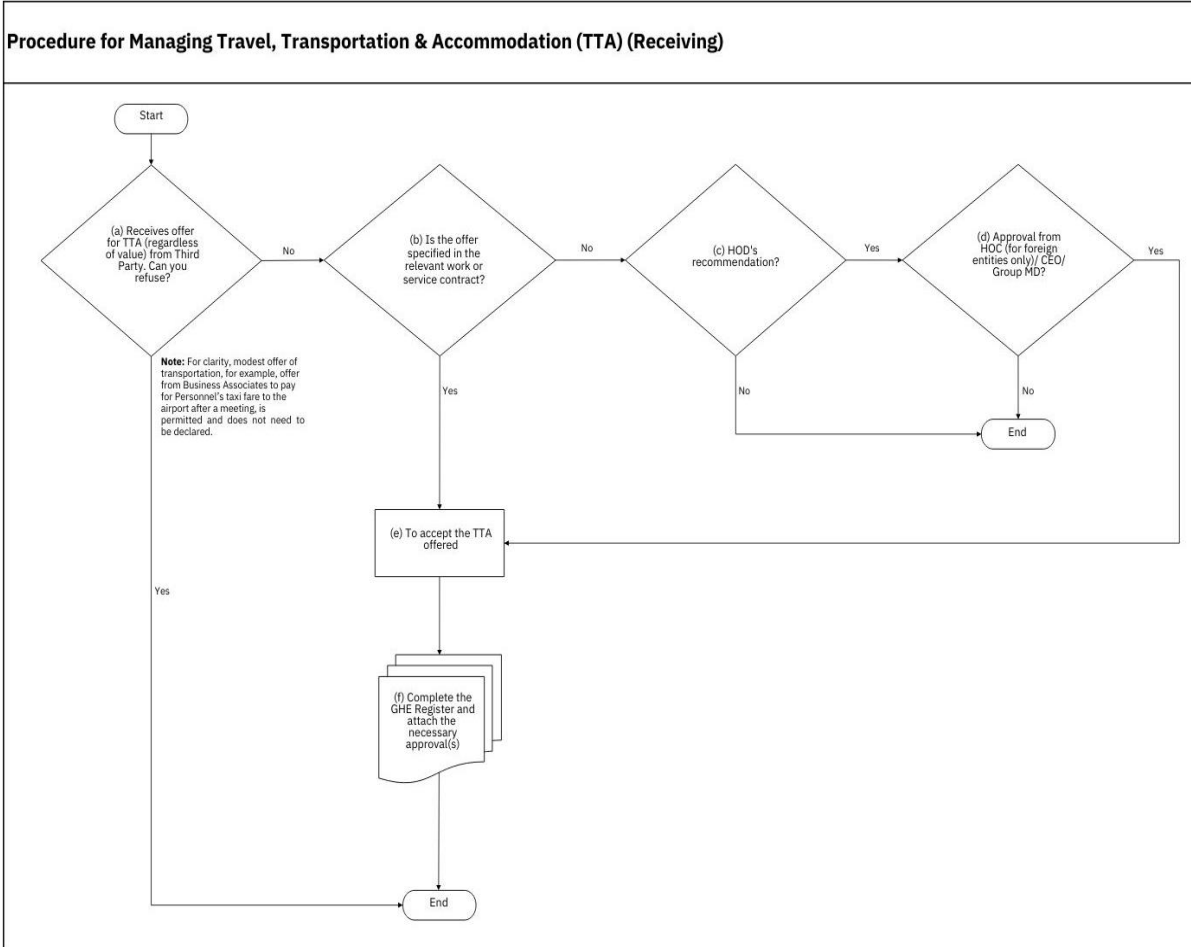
Procedure for Managing Travel, Transportation & Accommodation (TTA) (Receiving)

Start

(a) Receives offer for TTA (regardless of value) from Third Party. Can you refuse?

No

(b) Is the offer specified in the relevant work or service contract?

No

(c) HOD's recommendation?

Yes

(d) Approval from HOC (for foreign entities only)/ CEO/ Group MD?

Yes

**Note:** For clarity, modest offer of transportation, for example, offer from Business Associates to pay for Personnel's taxi fare to the airport after a meeting, is permitted and does not need to be declared.

Yes

No

No

End

(e) To accept the TTA offered

Yes

(f) Complete the GHE Register and attach the necessary approval(s)

End